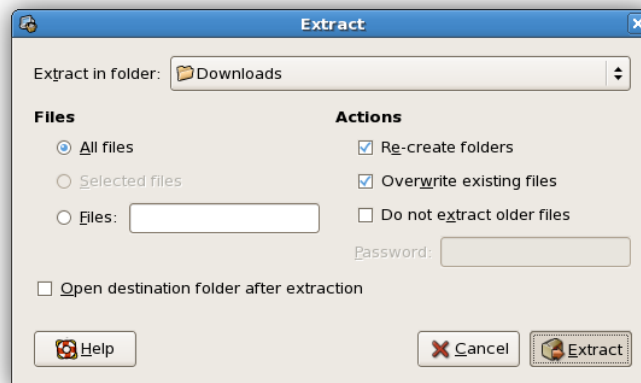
Extract

Extract in folder: Downloads

Files

All files

Selected files

Files:

Actions

Re-create folders

Overwrite existing files

Do not extract older files

Password:

Open destination folder after extraction

Help

Cancel

Extract